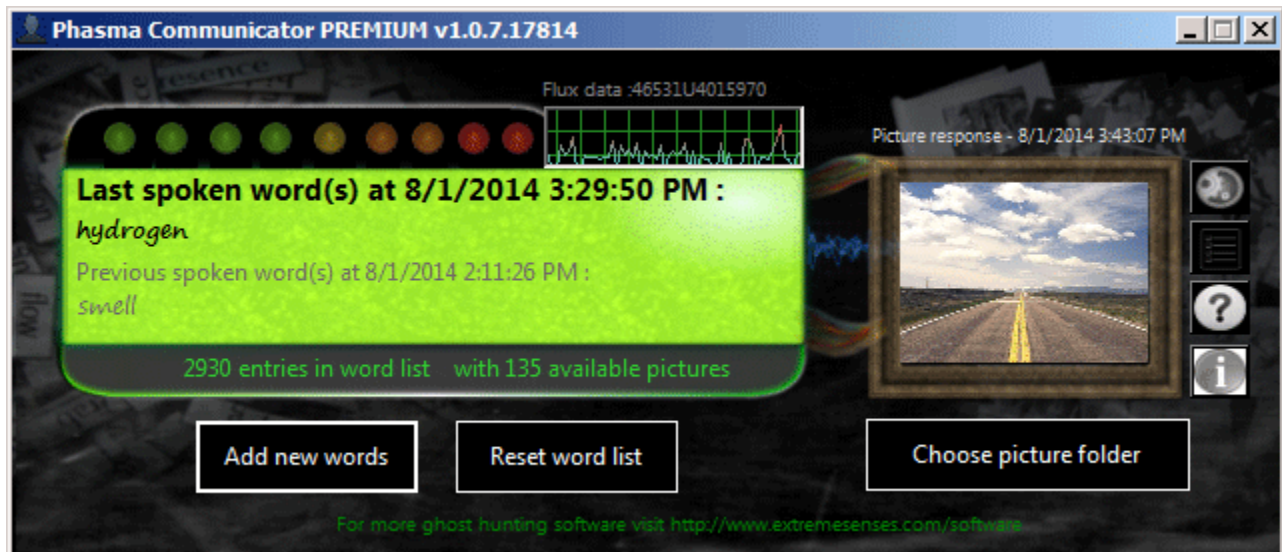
Phasma Communicator PREMIUM v1.0.7.17814

Flux data :46531U4015970

Picture response - 8/1/2014 3:43:07 PM

Last spoken word(s) at 8/1/2014 3:29:50 PM :
hydrogen

Previous spoken word(s) at 8/1/2014 2:11:26 PM :
smell

2930 entries in word list with 135 available pictures

Add new words

Reset word list

Choose picture folder

For more ghost hunting software visit http://www.extremesenses.com/software